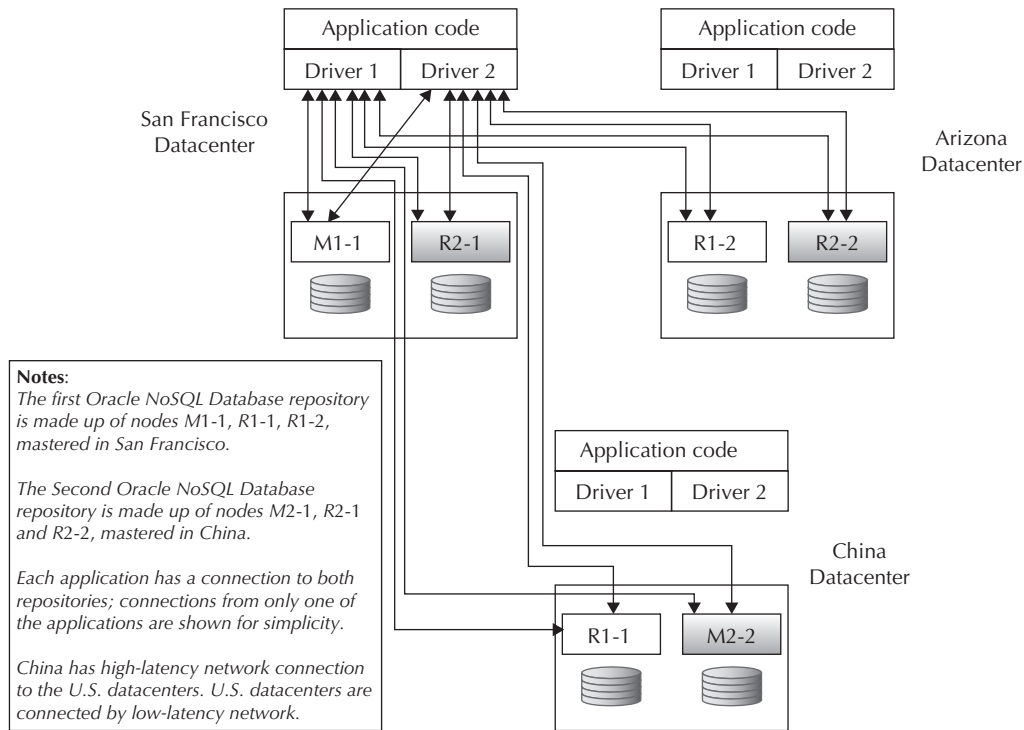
Application code

Driver 1 | Driver 2

Application code

Driver 1 | Driver 2

San Francisco Datacenter

Arizona Datacenter

M1-1

R2-1

R1-2

R2-2

**Notes**:
*The first Oracle NoSQL Database repository is made up of nodes M1-1, R1-1, R1-2, mastered in San Francisco.*

*The Second Oracle NoSQL Database repository is made up of nodes M2-1, R2-1 and R2-2, mastered in China.*

*Each application has a connection to both repositories; connections from only one of the applications are shown for simplicity.*

*China has high-latency network connection to the U.S. datacenters. U.S. datacenters are connected by low-latency network.*

Application code

Driver 1 | Driver 2

China Datacenter

R1-1

M2-2